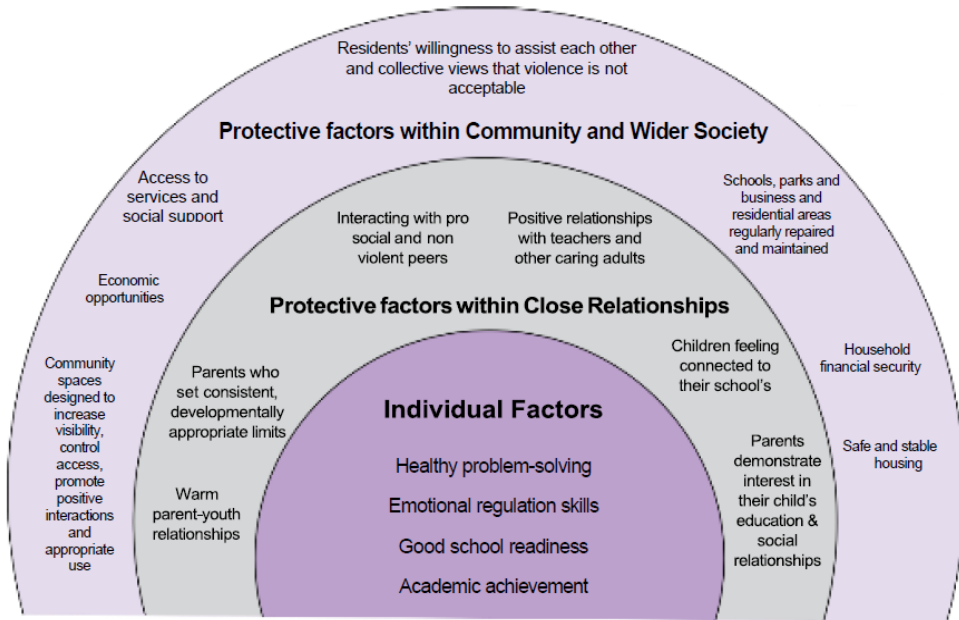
Residents' willingness to assist each other and collective views that violence is not acceptable

Protective factors within Community and Wider Society

Access to services and social support

Schools, parks and business and residential areas regularly repaired and maintained

Interacting with pro social and non violent peers

Positive relationships with teachers and other caring adults

Economic opportunities

Protective factors within Close Relationships

Community spaces designed to increase visibility, control access, promote positive interactions and appropriate use

Parents who set consistent, developmentally appropriate limits

Children feeling connected to their school's

Household financial security

Individual Factors

Healthy problem-solving

Emotional regulation skills

Good school readiness

Academic achievement

Warm parent-youth relationships

Parents demonstrate interest in their child's education & social relationships

Safe and stable housing